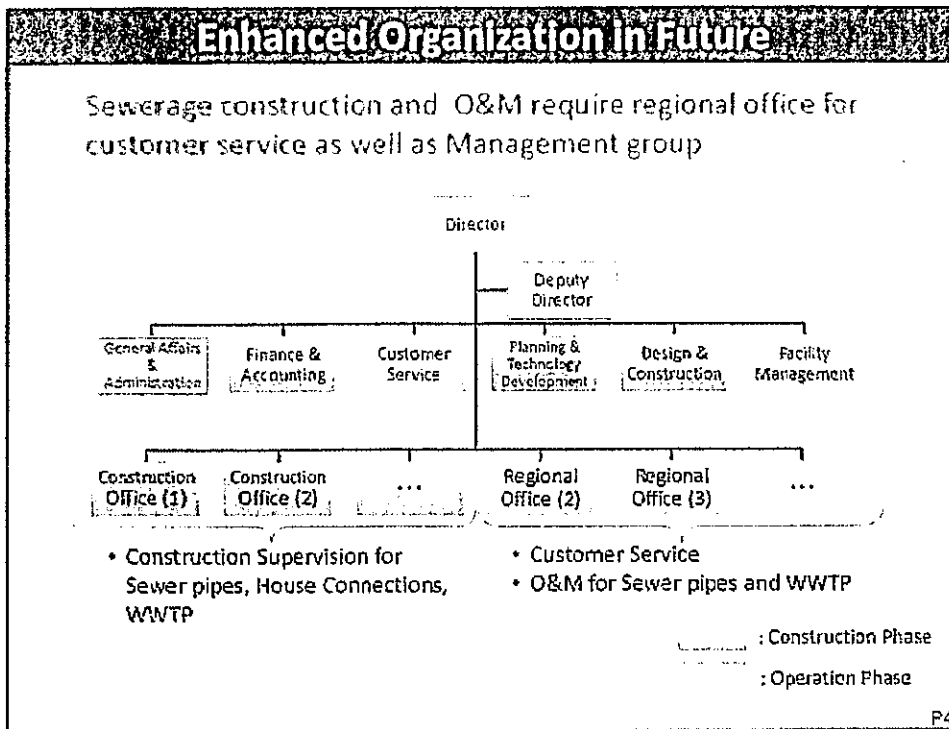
Enhanced Organization in Future

Sewerage construction and O&M require regional office for customer service as well as Management group

Director

Deputy Director

General Affairs & Administration

Finance & Accounting

Customer Service

Planning & Technology Development

Design & Construction

Facility Management

Construction Office (1)

Construction Office (2)

...

Regional Office (2)

Regional Office (3)

...

• Construction Supervision for Sewer pipes, House Connections, WWTP

• Customer Service
• O&M for Sewer pipes and WWTP

: Construction Phase

: Operation Phase

P4